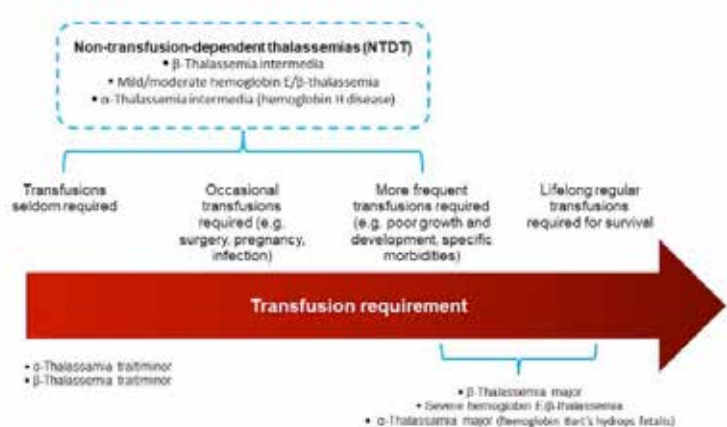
Non-transfusion-dependent thalassemias (NTDT)

• β-Thalassemia intermedia
• Mild/moderate hemoglobin E/β-thalassemia
• α-Thalassemia intermedia (hemoglobin H disease)

Transfusions seldom required

Occasional transfusions required (e.g. surgery, pregnancy, infection)

More frequent transfusions required (e.g. poor growth and development, specific morbidities)

Lifelong regular transfusions required for survival

Transfusion requirement

• α-Thalassemia trait/minor
• β-Thalassemia trait/minor

• β-Thalassemia major
• Severe hemoglobin E/β-thalassemia
• α-Thalassemia major (hemoglobin Bart's hydrops fetalis)